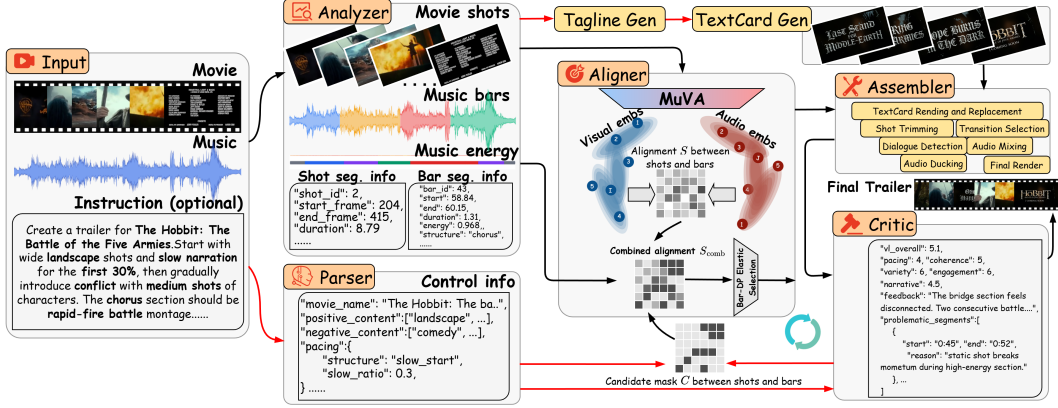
Input

Movie

Music

Instruction (optional)

Create a trailer for The Hobbit: The Battle of the Five Armies.Start with wide landscape shots and slow narration for the first 30%, then gradually introduce conflict with medium shots of characters. The chorus section should be rapid-fire battle montage......

Analyzer

Movie shots

Music bars

Music energy

Shot seg. info

"shot_id": 2,
"start_frame": 204,
"end_frame": 415,
"duration": 8.79
......

Bar seg. info

"bar_id": 43,
"start": 58.84,
"end": 60.15,
"duration": 1.31,
"energy": 0.968,
"structure": "chorus",
......

Parser

Control info

"movie_name": "The Hobbit: The ba..",
"positive_content":["landscape", ...],
"negative_content":["comedy", ...],
"pacing":{
"structure": "slow_start",
"slow_ratio": 0.3,
} ......

Tagline Gen

TextCard Gen

LAST STAND MIDDLE-EARTH

ARMIES

HOPE BURNS IN THE DARK

HOBBIT

Aligner

MuVA

Visual embs

Audio embs

Alignment $S$ between shots and bars

Combined alignment $S_{\text{comb}}$

Bar- DP Elastic Selection

Candidate mask $C$ between shots and bars

Assembler

TextCard Rending and Replacement

Shot Trimming

Transition Selection

Dialogue Detection

Audio Mixing

Audio Ducking

Final Render

Final Trailer

Critic

"vl_overall": 5.1,
"pacing": 4, "coherence": 5,
"variety": 6, "engagement": 6,
"narrative": 4.5,
"feedback": "The bridge section feels disconnected. Two consecutive battle....",
"problematic_segments":[
{
"start": "0:45", "end": "0:52",
"reason": "static shot breaks mometum during high-energy section."
}, ...
]